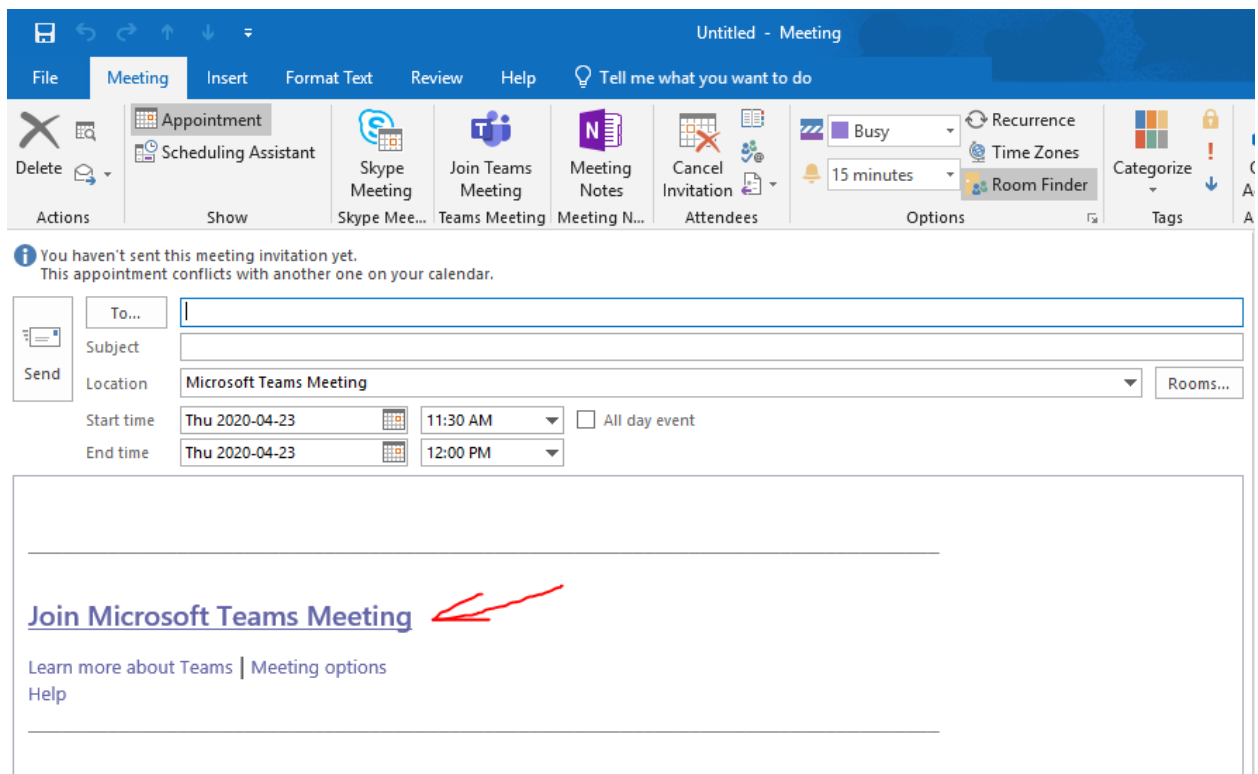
Untitled - Meeting

File Meeting Insert Format Text Review Help Tell me what you want to do

Delete
Actions

Appointment
Scheduling Assistant
Show

Skype Meeting
Skype Mee...

Join Teams Meeting
Teams Meeting

Meeting Notes
Meeting N...

Cancel Invitation
Attendees

Busy
15 minutes
Recurrence
Time Zones
Room Finder
Options

Categorize
Tags

You haven't sent this meeting invitation yet.
This appointment conflicts with another one on your calendar.

Send
To...
Subject
Location Microsoft Teams Meeting
Rooms...
Start time Thu 2020-04-23 11:30 AM
All day event
End time Thu 2020-04-23 12:00 PM

Join Microsoft Teams Meeting

Learn more about Teams | Meeting options
Help